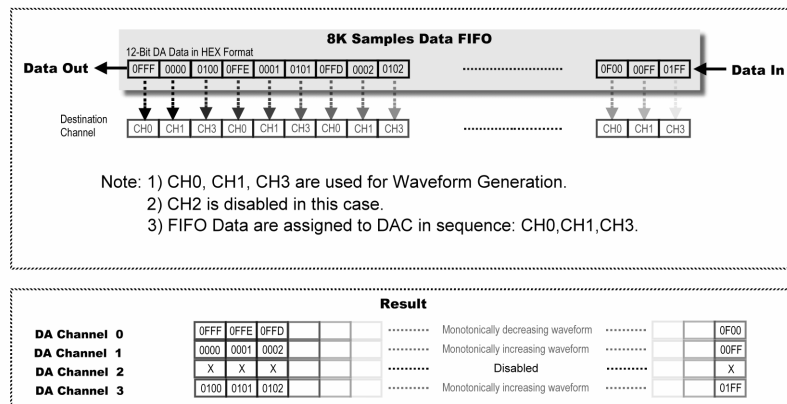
8K Samples Data FIFO

12-Bit DA Data in HEX Format

Data Out

| 0FFF | 0000 | 0100 | 0FFE | 0001 | 0101 | 0FFD | 0002 | 0102 | ............ | 0F00 | 00FF | 01FF |
|---|---|---|---|---|---|---|---|---|---|---|---|---|

Data In

Destination Channel

| CH0 | CH1 | CH3 | CH0 | CH1 | CH3 | CH0 | CH1 | CH3 | ............ | CH0 | CH1 | CH3 |
|---|---|---|---|---|---|---|---|---|---|---|---|---|

Note: 1) CH0, CH1, CH3 are used for Waveform Generation.
2) CH2 is disabled in this case.
3) FIFO Data are assigned to DAC in sequence: CH0,CH1,CH3.

Result

| | | | | | | | | | |
|---|---|---|---|---|---|---|---|---|---|
| DA Channel 0 | 0FFF | 0FFE | 0FFD | | | ........ Monotonically decreasing waveform ........ | | | 0F00 |
| DA Channel 1 | 0000 | 0001 | 0002 | | | ........ Monotonically increasing waveform ........ | | | 00FF |
| DA Channel 2 | X | X | X | | | ........ Disabled ........ | | | X |
| DA Channel 3 | 0100 | 0101 | 0102 | | | ........ Monotonically increasing waveform ........ | | | 01FF |